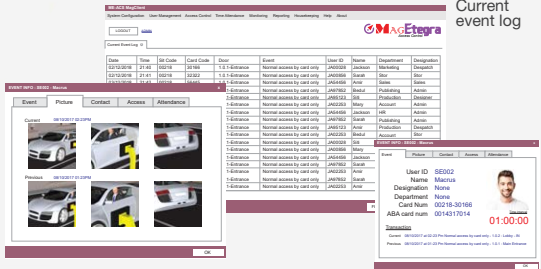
Current event log

MS-ACS MagClient

System Configuration User Management Access Control Time Attendance Monitoring Reporting Housekeeping Help About

LOGOUT

MAGEtegra Access Center

Current Event Log

| Date | Time | Sit Code | Card Code | Door | Event | User ID | Name | Department | Designation |
|---|---|---|---|---|---|---|---|---|---|
| 02/12/2016 | 21:45 | 00218 | 30166 | 1.0.1-Entrance | Normal access by card only | JA00026 | Jackson | Marketing | Designer |
| 02/12/2016 | 21:41 | 00218 | 32/22 | 1.0.1-Entrance | Normal access by card only | JA00066 | Sarah | Stor | Stor |
| 02/12/2016 | 21:50 | 00218 | 32/33 | 1.0.1-Entrance | Normal access by card only | JA04466 | Amir | Sales | Sales |
| | | | | 1.0.1-Entrance | Normal access by card only | JA04466 | Jackson | Marketing | Admin |
| | | | | 1.0.1-Entrance | Normal access by card only | JA07862 | Badul | Publishing | Admin |
| | | | | 1.0.1-Entrance | Normal access by card only | JA46123 | Siti | Production | Designer |
| | | | | 1.0.1-Entrance | Normal access by card only | JA02253 | Mary | Account | Admin |
| | | | | 1.0.1-Entrance | Normal access by card only | JA04466 | Jackson | HR | Admin |
| | | | | 1.0.1-Entrance | Normal access by card only | JA07862 | Badul | Publishing | Admin |
| | | | | 1.0.1-Entrance | Normal access by card only | JA46123 | Amir | Production | Despatch |
| | | | | 1.0.1-Entrance | Normal access by card only | JA02253 | Badul | Account | Stor |
| | | | | 1.0.1-Entrance | Normal access by card only | JA00026 | Siti | | |
| | | | | 1.0.1-Entrance | Normal access by card only | JA00066 | Mary | | |
| | | | | 1.0.1-Entrance | Normal access by card only | JA04466 | Jackson | | |
| | | | | 1.0.1-Entrance | Normal access by card only | JA07862 | Sarah | | |
| | | | | 1.0.1-Entrance | Normal access by card only | JA46123 | Amir | | |
| | | | | 1.0.1-Entrance | Normal access by card only | JA02253 | Mary | | |

EVENT INFO - SE002 - Macrus

Event Picture Contact Access Attendance

Current 08/10/2017 02:23PM

Previous 08/10/2017 01:22PM

OK

EVENT INFO - SE002 - Macrus

Event Picture Contact Access Attendance

User ID SE002
Name Macrus
Designation None
Department None
Card Num 00218-30166
ABA card num 0014317014

01:00:00

Transaction

Current 08/10/2017 at 02:23 PM Normal access by card only - 1.0.1 - Lobby - IN

Previous 08/10/2017 at 01:22 PM Normal access by card only - 1.0.1 - Main Entrance

OK